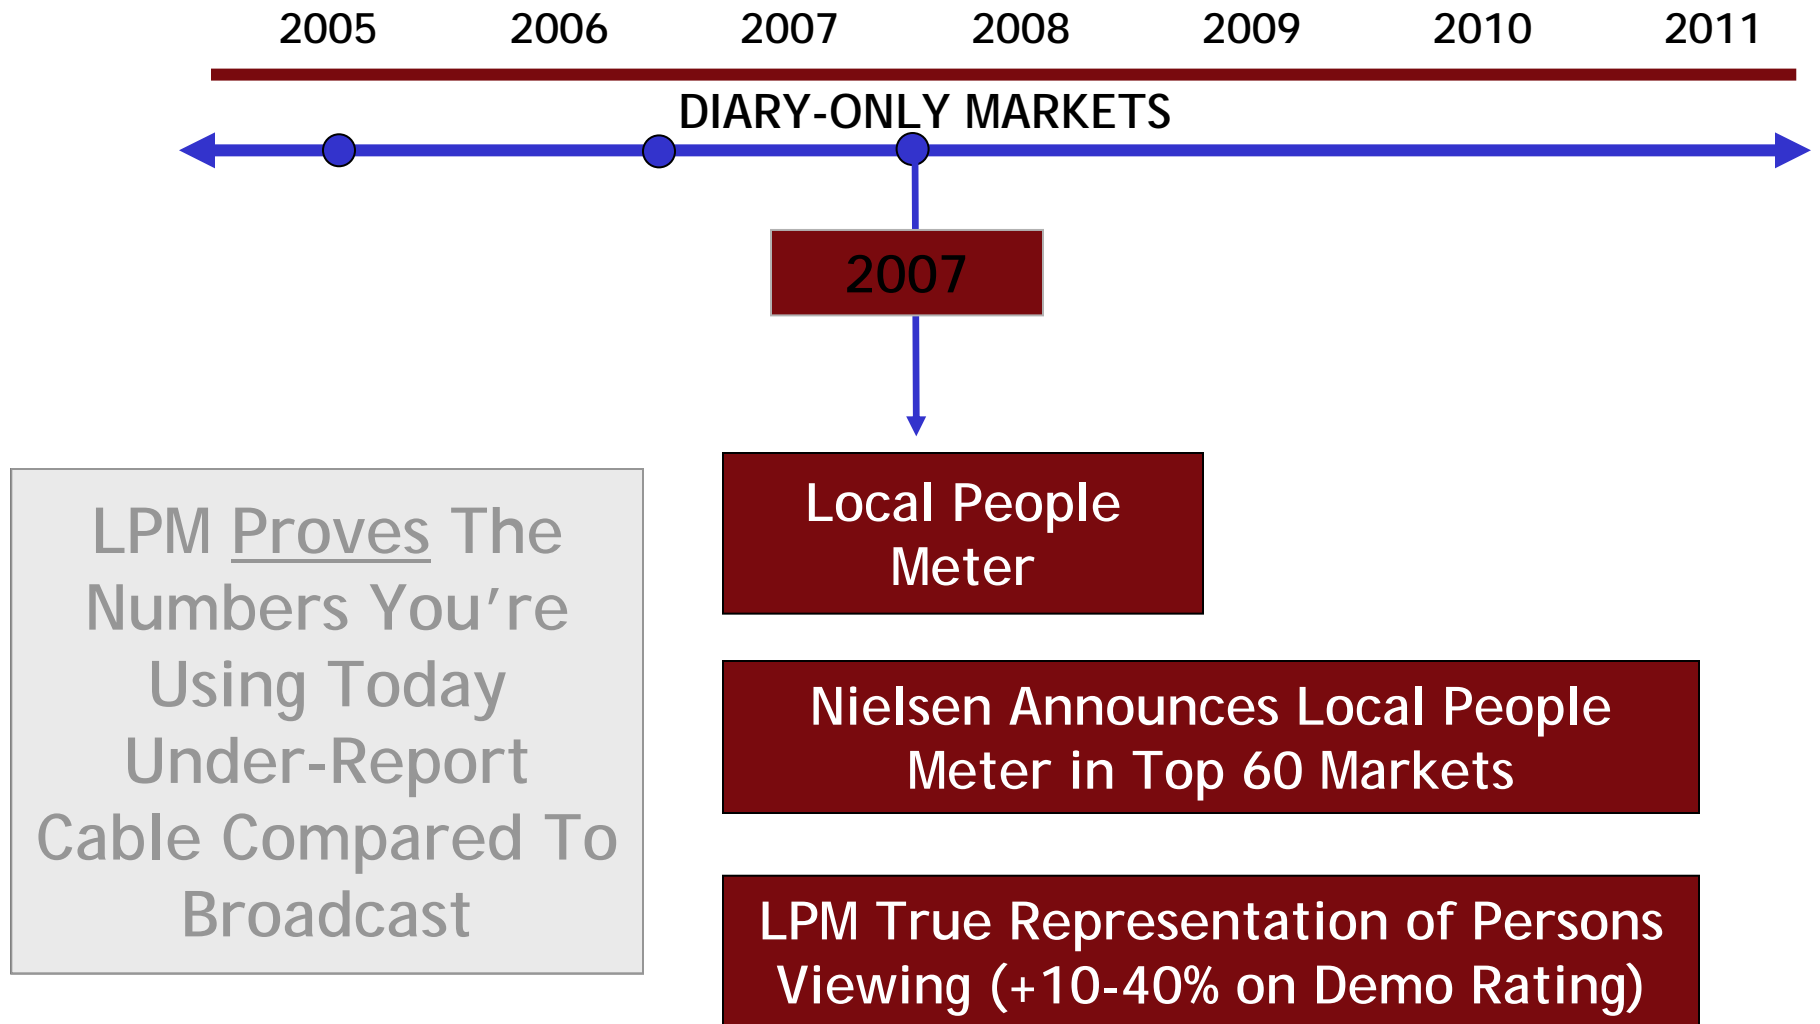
2005 2006 2007 2008 2009 2010 2011

DIARY-ONLY MARKETS

2007

Local People Meter

Nielsen Announces Local People Meter in Top 60 Markets

LPM True Representation of Persons Viewing (+10-40% on Demo Rating)

LPM Proves The Numbers You're Using Today Under-Report Cable Compared To Broadcast